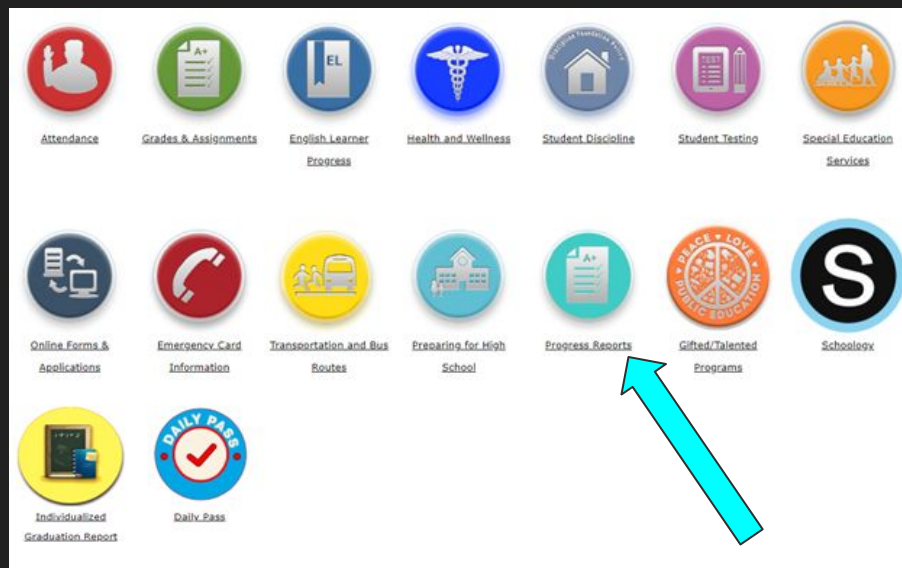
A+
EL
Attendance
Grades & Assignments
English Learner Progress
Health and Wellness
Student Discipline
Student Testing
Special Education Services

A+
PEACE LOVE PUBLIC EDUCATION
S
Online Forms & Applications
Emergency Card Information
Transportation and Bus Routes
Preparing for High School
Progress Reports
Gifted/Talented Programs
Schoology

DAILY PASS
Individualized Graduation Report
Daily Pass